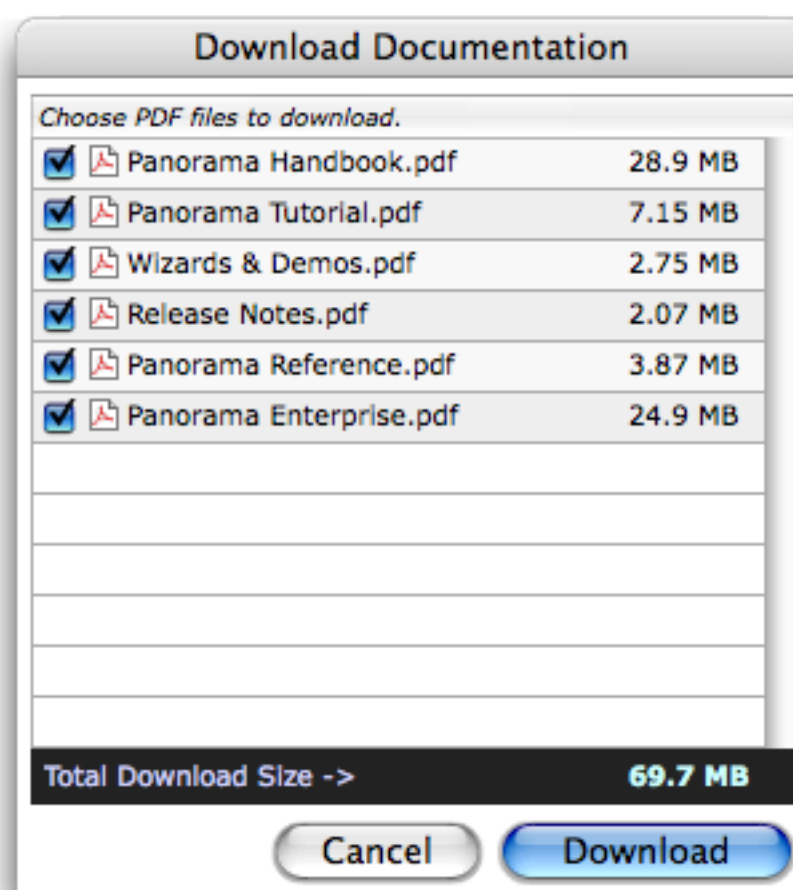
Download Documentation

Choose PDF files to download.

| | | |
|---|---|---|
| ☑ | Panorama Handbook.pdf | 28.9 MB |
| ☑ | Panorama Tutorial.pdf | 7.15 MB |
| ☑ | Wizards & Demos.pdf | 2.75 MB |
| ☑ | Release Notes.pdf | 2.07 MB |
| ☑ | Panorama Reference.pdf | 3.87 MB |
| ☑ | Panorama Enterprise.pdf | 24.9 MB |

Total Download Size -> 69.7 MB

Cancel

Download